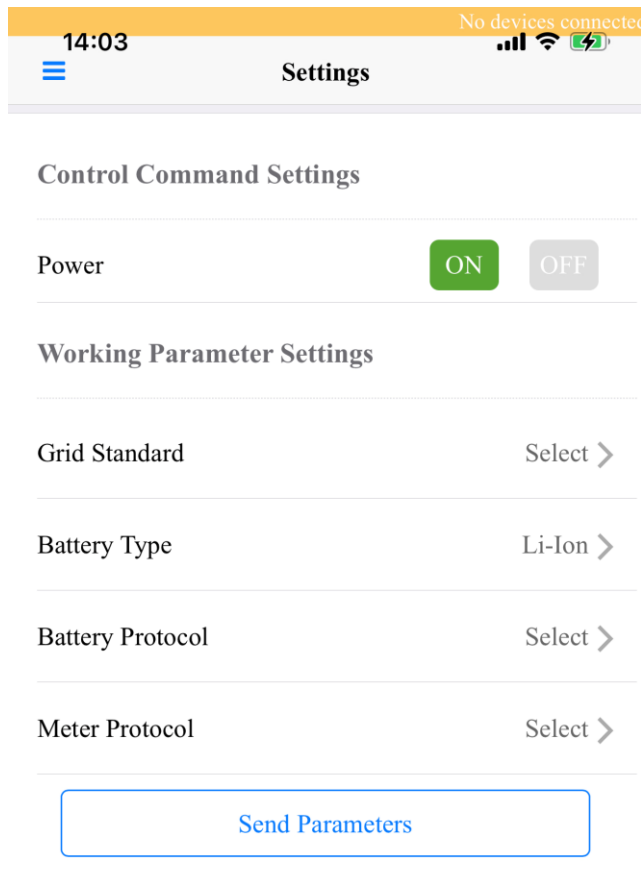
No devices connected

14:03

Settings

Control Command Settings

Power ON OFF

Working Parameter Settings

Grid Standard Select

Battery Type Li-Ion

Battery Protocol Select

Meter Protocol Select

Send Parameters